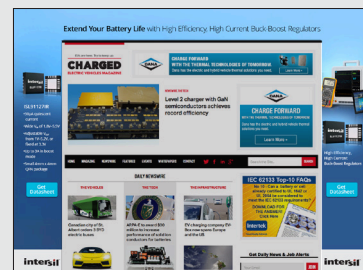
Extend Your Battery Life with High Efficiency, High Current Buck-Boost Regulators

intersil

ISL91127IR

Get Datasheet

CHARGED
ELECTRIC VEHICLES MAGAZINE

DANA

CHARGE FORWARD WITH THE THERMAL TECHNOLOGIES OF TOMORROW

Level 2 charger with GaN semiconductors achieves record efficiency

DANA

CHARGE FORWARD

WITH THE THERMAL TECHNOLOGIES OF TOMORROW

Learn More

HOME MAGAZINE NEWSWIRE FEATURES EVENTS WEBINARS CONTACT

DAILY NEWSWIRE

THE VEHICLES

THE TECH

THE INFRASTRUCTURE

IEC 62133 Top-10 FAQs

Intertek

Get Daily News & Job Alerts

intersil

Get Datasheet

intersil